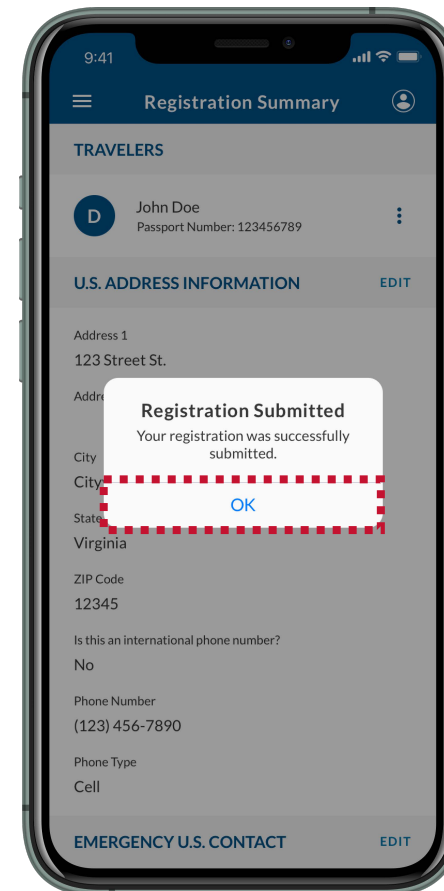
9:41

Registration Summary

TRAVELERS

D

John Doe
Passport Number: 123456789

U.S. ADDRESS INFORMATION EDIT

Address 1
123 Street St.

Addre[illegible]

City
City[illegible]

State
Virginia

Registration Submitted
Your registration was successfully submitted.

OK

ZIP Code
12345

Is this an international phone number?
No

Phone Number
(123) 456-7890

Phone Type
Cell

EMERGENCY U.S. CONTACT EDIT